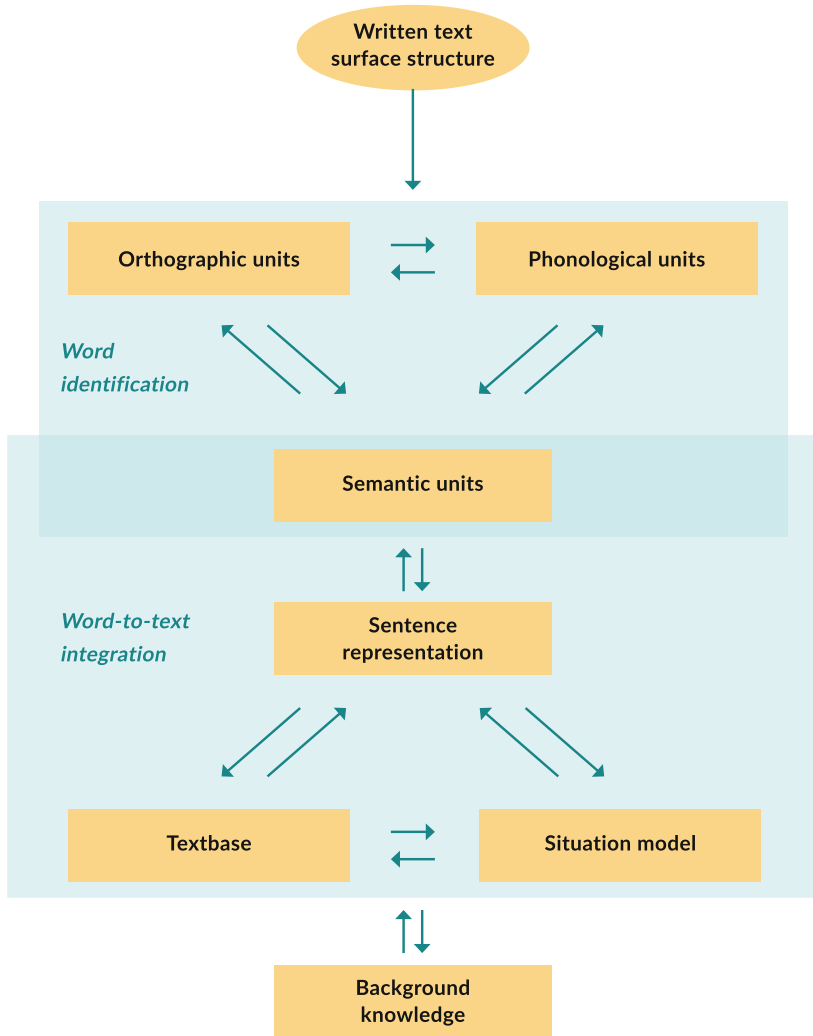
Written text surface structure

Orthographic units

Phonological units

Word identification

Semantic units

Word-to-text integration

Sentence representation

Textbase

Situation model

Background knowledge